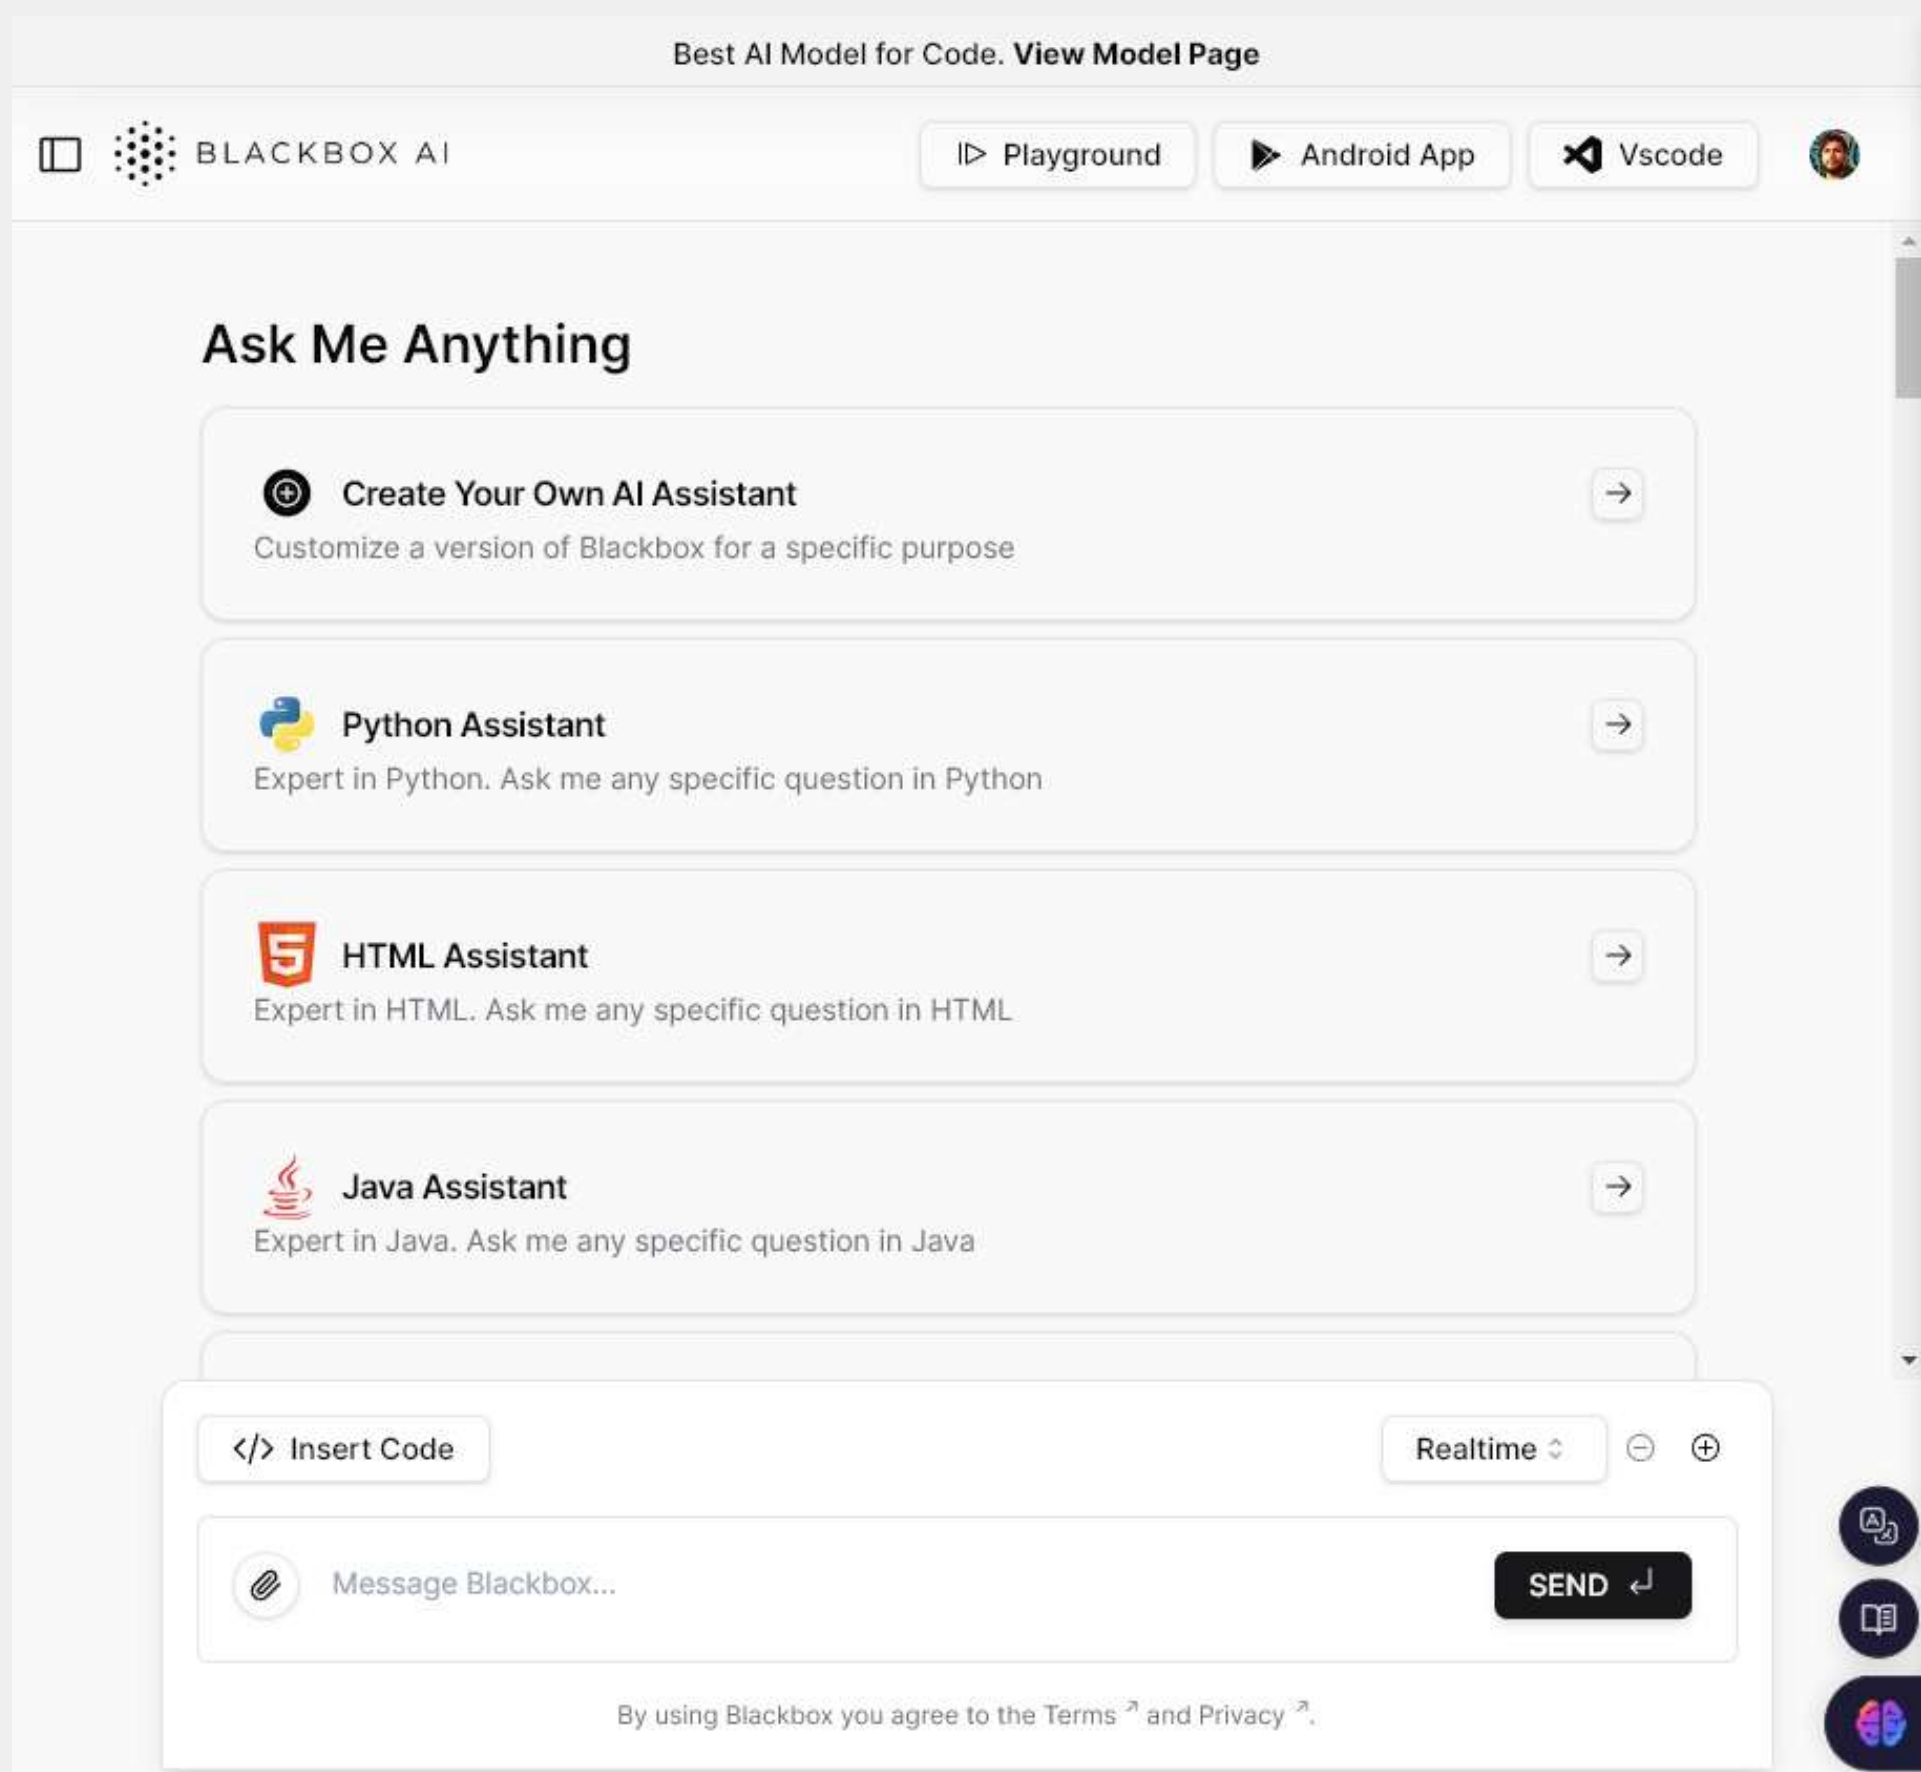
Best AI Model for Code. View Model Page

BLACKBOX AI

Playground

Android App

Vscode

Ask Me Anything

Create Your Own AI Assistant

Customize a version of Blackbox for a specific purpose

Python Assistant

Expert in Python. Ask me any specific question in Python

HTML Assistant

Expert in HTML. Ask me any specific question in HTML

Java Assistant

Expert in Java. Ask me any specific question in Java

</> Insert Code

Realtime

Message Blackbox...

SEND

By using Blackbox you agree to the Terms ↗ and Privacy ↗.